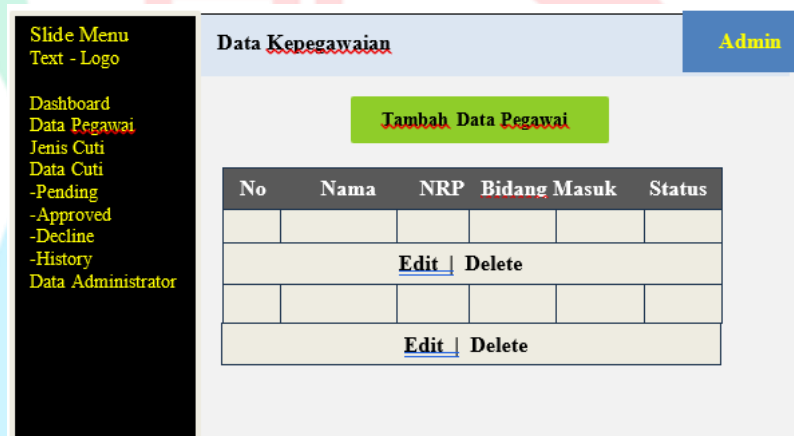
Slide Menu
Text - Logo

Dashboard
Data Pegawai
Jenis Cuti
Data Cuti
-Pending
-Approved
-Decline
-History
Data Administrator

Data Kepegawaian

Admin

Tambah Data Pegawai

| No | Nama | NRP | Bidang | Masuk | Status |
|---|---|---|---|---|---|
| | | | | | |
| Edit \| Delete | | | | | |
| | | | | | |
| Edit \| Delete | | | | | |